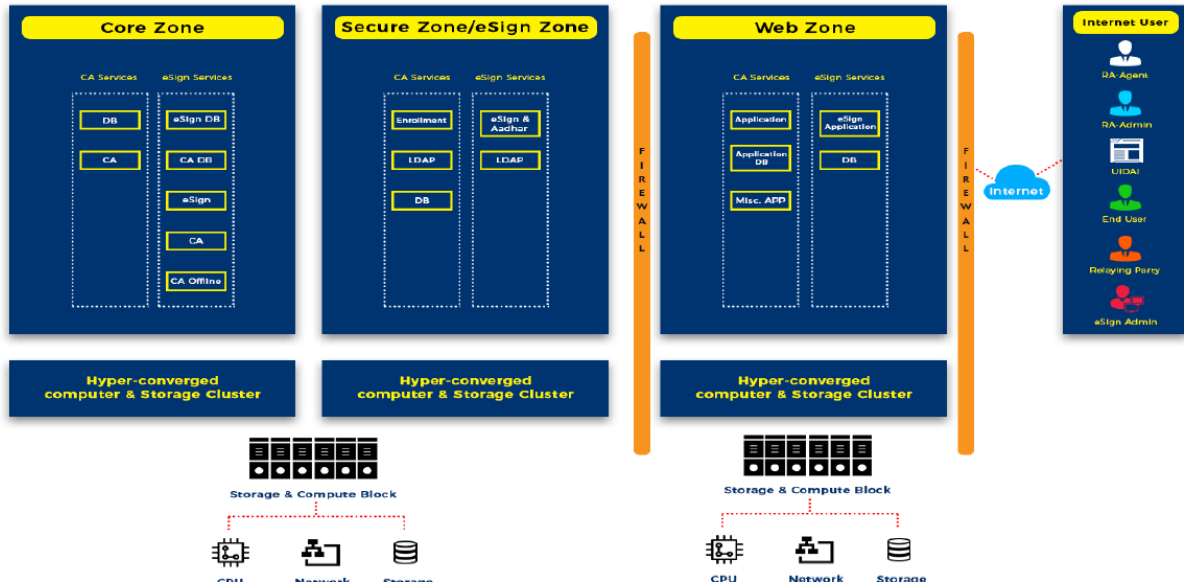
Core Zone

CA Services

eSign Services

DB

CA

eSign DB

CA DB

eSign

CA

CA Offline

Secure Zone/eSign Zone

CA Services

eSign Services

Enrollment

LDAP

DB

eSign & Aadhar

LDAP

FIREWALL

Web Zone

CA Services

eSign Services

Application

Application DB

Misc. APP

eSign Application

DB

FIREWALL

Internet

Internet User

RA-Agent

RA-Admin

UIDAI

End User

Relaying Party

eSign Admin

Hyper-converged computer & Storage Cluster

Hyper-converged computer & Storage Cluster

Hyper-converged computer & Storage Cluster

Storage & Compute Block

CPU

Network

Storage

Storage & Compute Block

CPU

Network

Storage